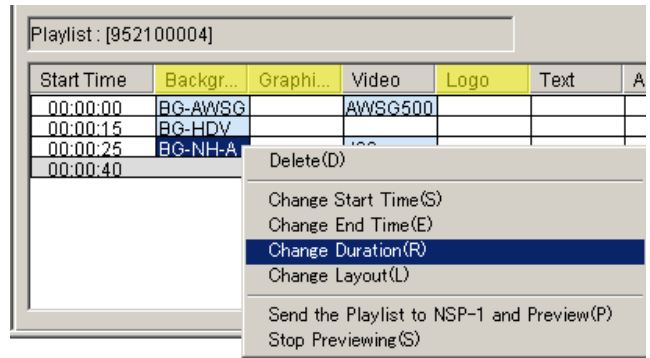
Playlist : [952100004]

| Start Time | Backgr... | Graphi... | Video | Logo | Text | A |
|---|---|---|---|---|---|---|
| 00:00:00 | BG-AWSG | | AWSG500 | | | |
| 00:00:15 | BG-HDV | | | | | |
| 00:00:25 | BG-NH-A | | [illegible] | | | |
| 00:00:40 | | | | | | |

Delete(D)

Change Start Time(S)
Change End Time(E)
Change Duration(R)
Change Layout(L)

Send the Playlist to NSP-1 and Preview(P)
Stop Previewing(S)